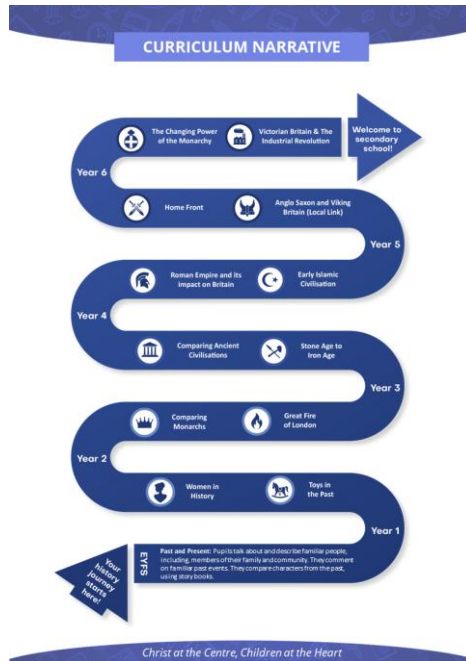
CURRICULUM NARRATIVE

Welcome to secondary school!

Year 6

The Changing Power of the Monarchy

Victorian Britain & The Industrial Revolution

Home Front

Anglo Saxon and Viking Britain (Local Link)

Year 5

Roman Empire and its impact on Britain

Early Islamic Civilisation

Year 4

Comparing Ancient Civilisations

Stone Age to Iron Age

Year 3

Comparing Monarchs

Great Fire of London

Year 2

Women in History

Toys in the Past

Year 1

EYFS

Past and Present: Pupils talk about and describe familiar people, including, members of their family and community. They comment on familiar past events. They compare characters from the past, using story books.

Your history journey starts here!

Christ at the Centre, Children at the Heart